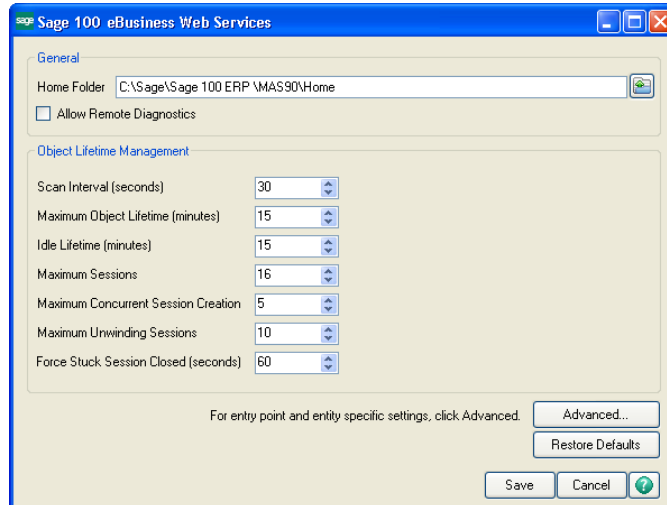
sage Sage 100 eBusiness Web Services

General

Home Folder C:\Sage\Sage 100 ERP \MAS90\Home

Allow Remote Diagnostics

Object Lifetime Management

| | |
|---|---|
| Scan Interval (seconds) | 30 |
| Maximum Object Lifetime (minutes) | 15 |
| Idle Lifetime (minutes) | 15 |
| Maximum Sessions | 16 |
| Maximum Concurrent Session Creation | 5 |
| Maximum Unwinding Sessions | 10 |
| Force Stuck Session Closed (seconds) | 60 |

For entry point and entity specific settings, click Advanced.

Advanced...

Restore Defaults

Save

Cancel